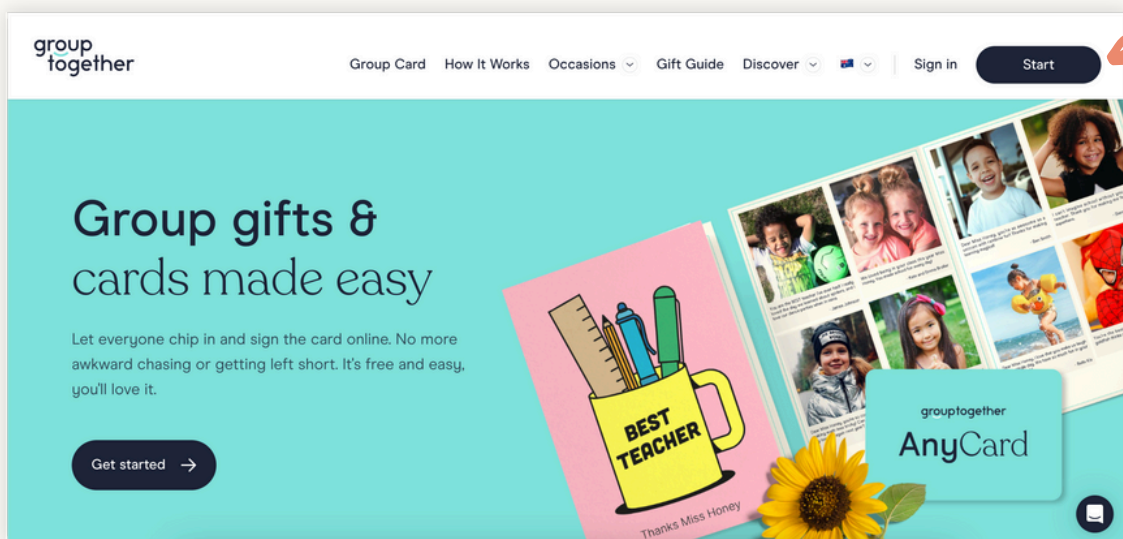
group together

Group Card How It Works Occasions Gift Guide Discover Sign in Start

Group gifts & cards made easy

Let everyone chip in and sign the card online. No more awkward chasing or getting left short. It's free and easy, you'll love it.

Get started

BEST TEACHER

Thanks Miss Honey

grouptogether

AnyCard